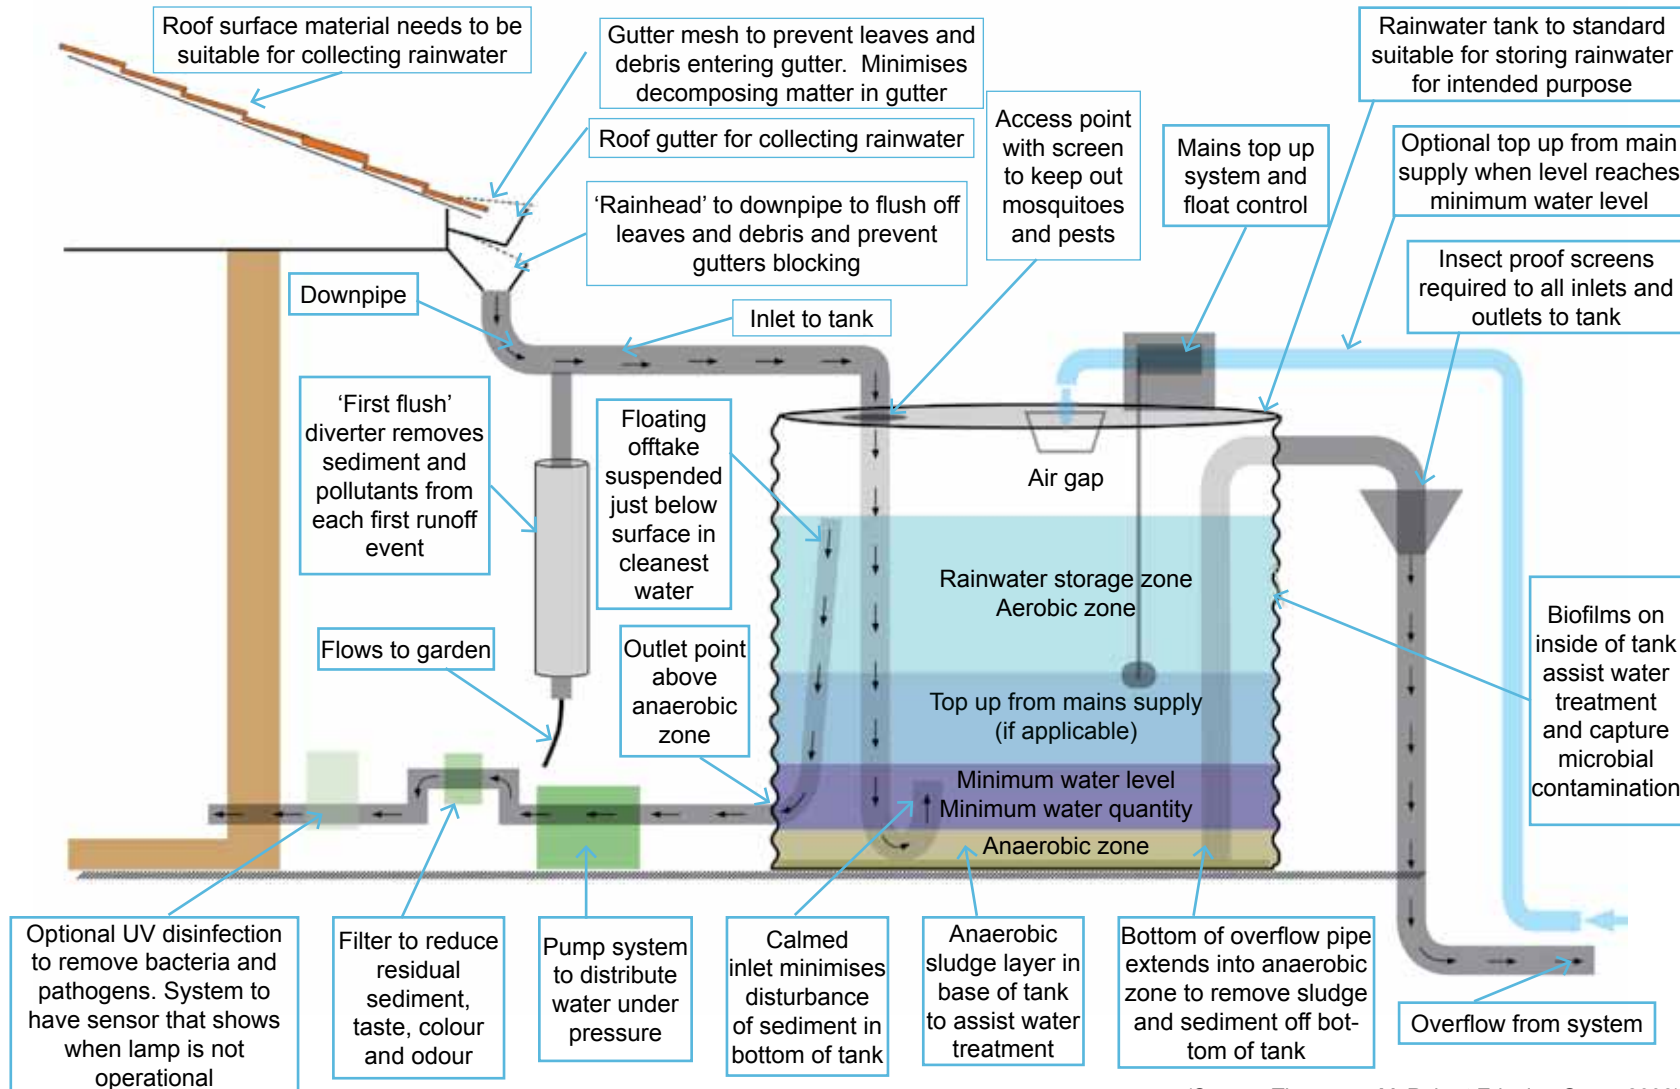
Roof surface material needs to be suitable for collecting rainwater

Gutter mesh to prevent leaves and debris entering gutter. Minimises decomposing matter in gutter

Roof gutter for collecting rainwater

'Rainhead' to downpipe to flush off leaves and debris and prevent gutters blocking

Access point with screen to keep out mosquitoes and pests

Mains top up system and float control

Rainwater tank to standard suitable for storing rainwater for intended purpose

Optional top up from main supply when level reaches minimum water level

Insect proof screens required to all inlets and outlets to tank

Downpipe

Inlet to tank

'First flush' diverter removes sediment and pollutants from each first runoff event

Floating offtake suspended just below surface in cleanest water

Air gap

Rainwater storage zone
Aerobic zone

Biofilms on inside of tank assist water treatment and capture microbial contamination

Flows to garden

Outlet point above anaerobic zone

Top up from mains supply (if applicable)

Minimum water level
Minimum water quantity

Anaerobic zone

Optional UV disinfection to remove bacteria and pathogens. System to have sensor that shows when lamp is not operational

Filter to reduce residual sediment, taste, colour and odour

Pump system to distribute water under pressure

Calmed inlet minimises disturbance of sediment in bottom of tank

Anaerobic sludge layer in base of tank to assist water treatment

Bottom of overflow pipe extends into anaerobic zone to remove sludge and sediment off bottom of tank

Overflow from system

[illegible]